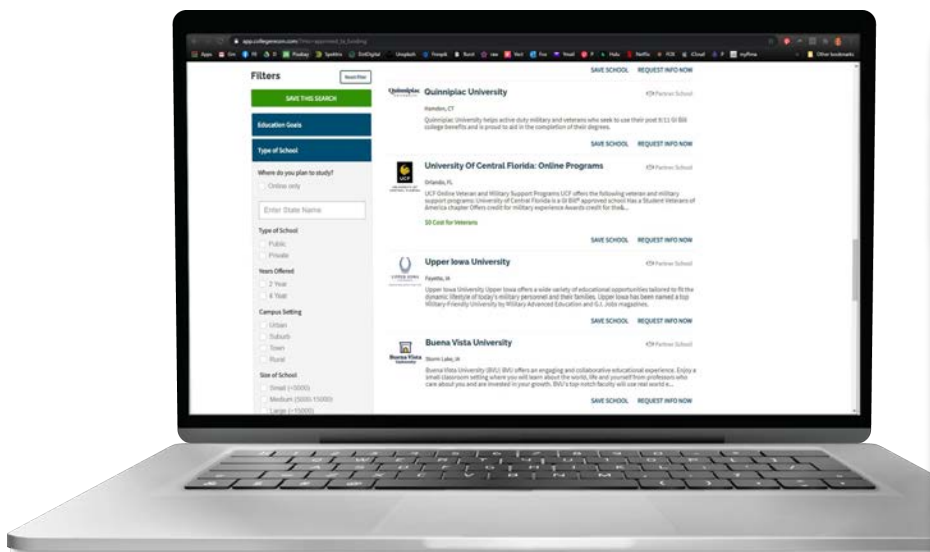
app.collegerecon.com/?mc=approved_to_funding

Filters

Reset Filter

SAVE THIS SEARCH

Education Goals

Type of School

Where do you plan to study?

Online only

Enter State Name

Type of School

Public

Private

Years Offered

2 Year

4 Year

Campus Setting

Urban

Suburb

Town

Rural

Size of School

Small (<5000)

Medium (5000-15000)

Large (>15000)

SAVE SCHOOL REQUEST INFO NOW

Quinnipiac University

Partner School

Hamden, CT

Quinnipiac University helps active duty military and veterans who seek to use their post 9/11 GI Bill college benefits and is proud to aid in the completion of their degrees.

SAVE SCHOOL REQUEST INFO NOW

University Of Central Florida: Online Programs

Partner School

Orlando, FL

UCF Online Veteran and Military Support Programs UCF offers the following veteran and military support programs: University of Central Florida is a GI Bill® approved school Has a Student Veterans of America chapter Offers credit for military experience Awards credit for the&...

$0 Cost for Veterans

SAVE SCHOOL REQUEST INFO NOW

Upper Iowa University

Partner School

Fayette, IA

Upper Iowa University Upper Iowa offers a wide variety of educational opportunities tailored to fit the dynamic lifestyle of today's military personnel and their families. Upper Iowa has been named a top Military-Friendly University by Military Advanced Education and G.I. Jobs magazines.

SAVE SCHOOL REQUEST INFO NOW

Buena Vista University

Partner School

Storm Lake, IA

Buena Vista University (BVU) BVU offers an engaging and collaborative educational experience. Enjoy a small classroom setting where you will learn about the world, life and yourself from professors who care about you and are invested in your growth. BVU's top-notch faculty will use real world e...

SAVE SCHOOL REQUEST INFO NOW